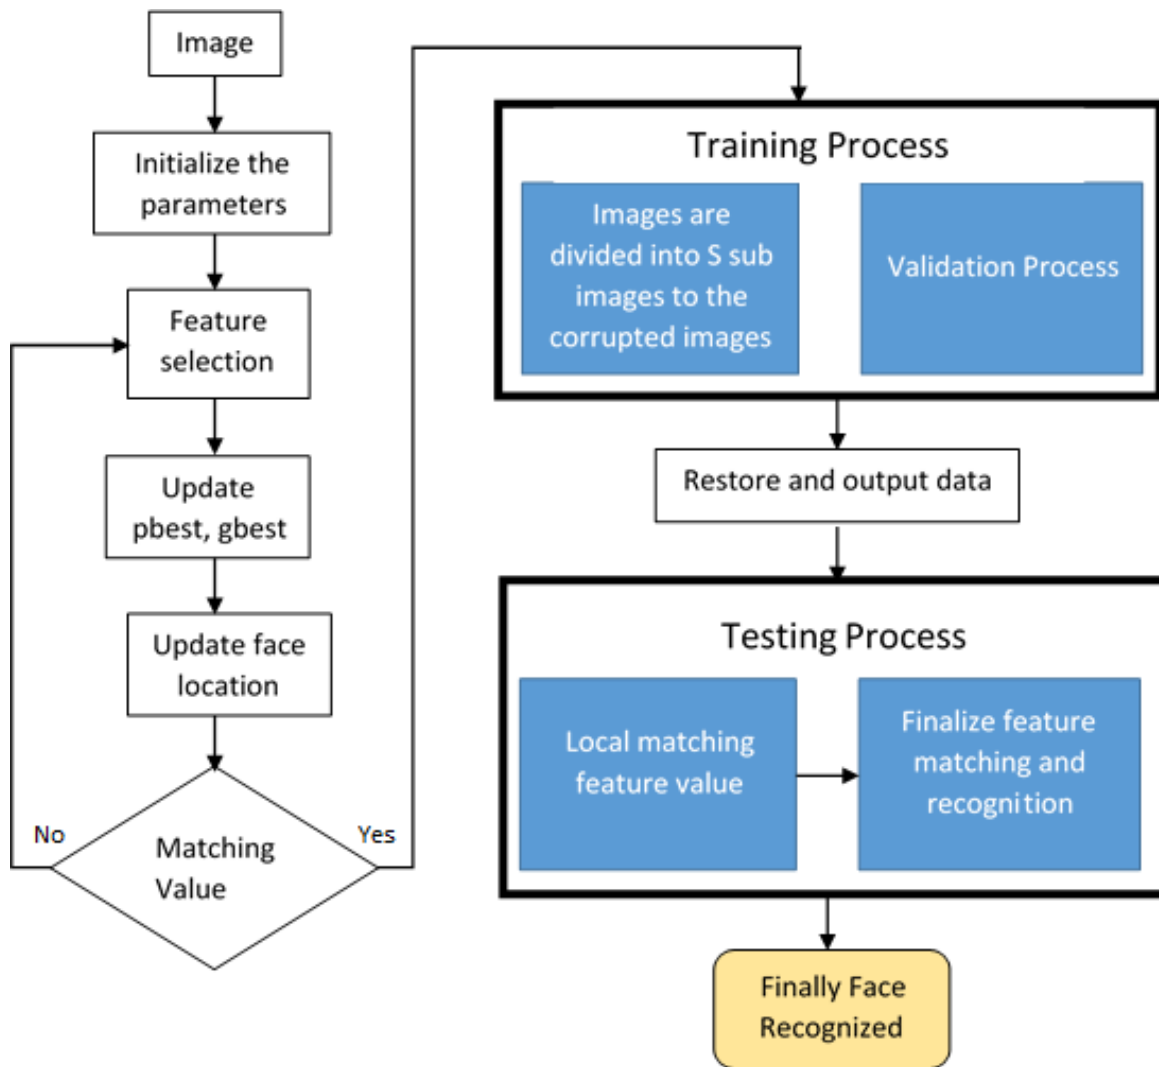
Image

Initialize the parameters

Feature selection

Update pbest, gbest

Update face location

No

Matching Value

Yes

Training Process

Images are divided into S sub images to the corrupted images

Validation Process

Restore and output data

Testing Process

Local matching feature value

Finalize feature matching and recognition

Finally Face Recognized